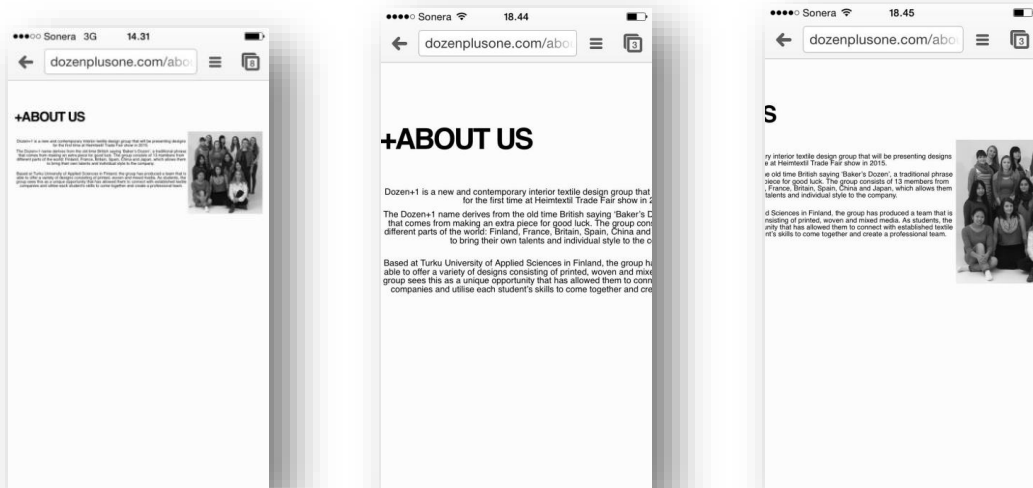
●●●○○ Sonera 3G 14.31

dozenplusone.com/abo

8

+ABOUT US

Dozen+1 is a new and contemporary interior textile design group that will be presenting designs for the first time at Heimtextil Trade Fair show in 2015.

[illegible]

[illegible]

●●●●○ Sonera 18.44

dozenplusone.com/abo

3

+ABOUT US

Dozen+1 is a new and contemporary interior textile design group that for the first time at Heimtextil Trade Fair show in 2

The Dozen+1 name derives from the old time British saying 'Baker's D that comes from making an extra piece for good luck. The group con different parts of the world: Finland, France, Britain, Spain, China and to bring their own talents and individual style to the c

Based at Turku University of Applied Sciences in Finland, the group ha able to offer a variety of designs consisting of printed, woven and mixe group sees this as a unique opportunity that has allowed them to conn companies and utilise each student's skills to come together and cre

●●●●○ Sonera 18.45

dozenplusone.com/abo

3

S

ry interior textile design group that will be presenting designs e at Heimtextil Trade Fair show in 2015.

e old time British saying 'Baker's Dozen', a traditional phrase piece for good luck. The group consists of 13 members from , France, Britain, Spain, China and Japan, which allows them talents and individual style to the company.

d Sciences in Finland, the group has produced a team that is nsisting of printed, woven and mixed media. As students, the unity that has allowed them to connect with established textile nt's skills to come together and create a professional team.